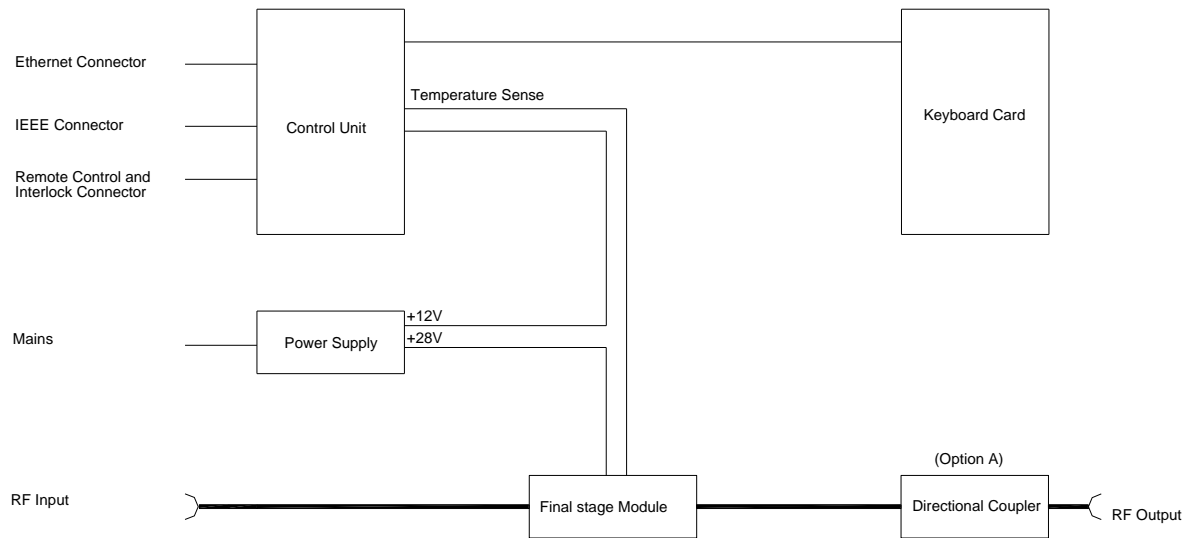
Ethernet Connector

IEEE Connector

Remote Control and Interlock Connector

Control Unit

Temperature Sense

Keyboard Card

Mains

Power Supply

+12V

+28V

RF Input

Final stage Module

(Option A)

Directional Coupler

RF Output